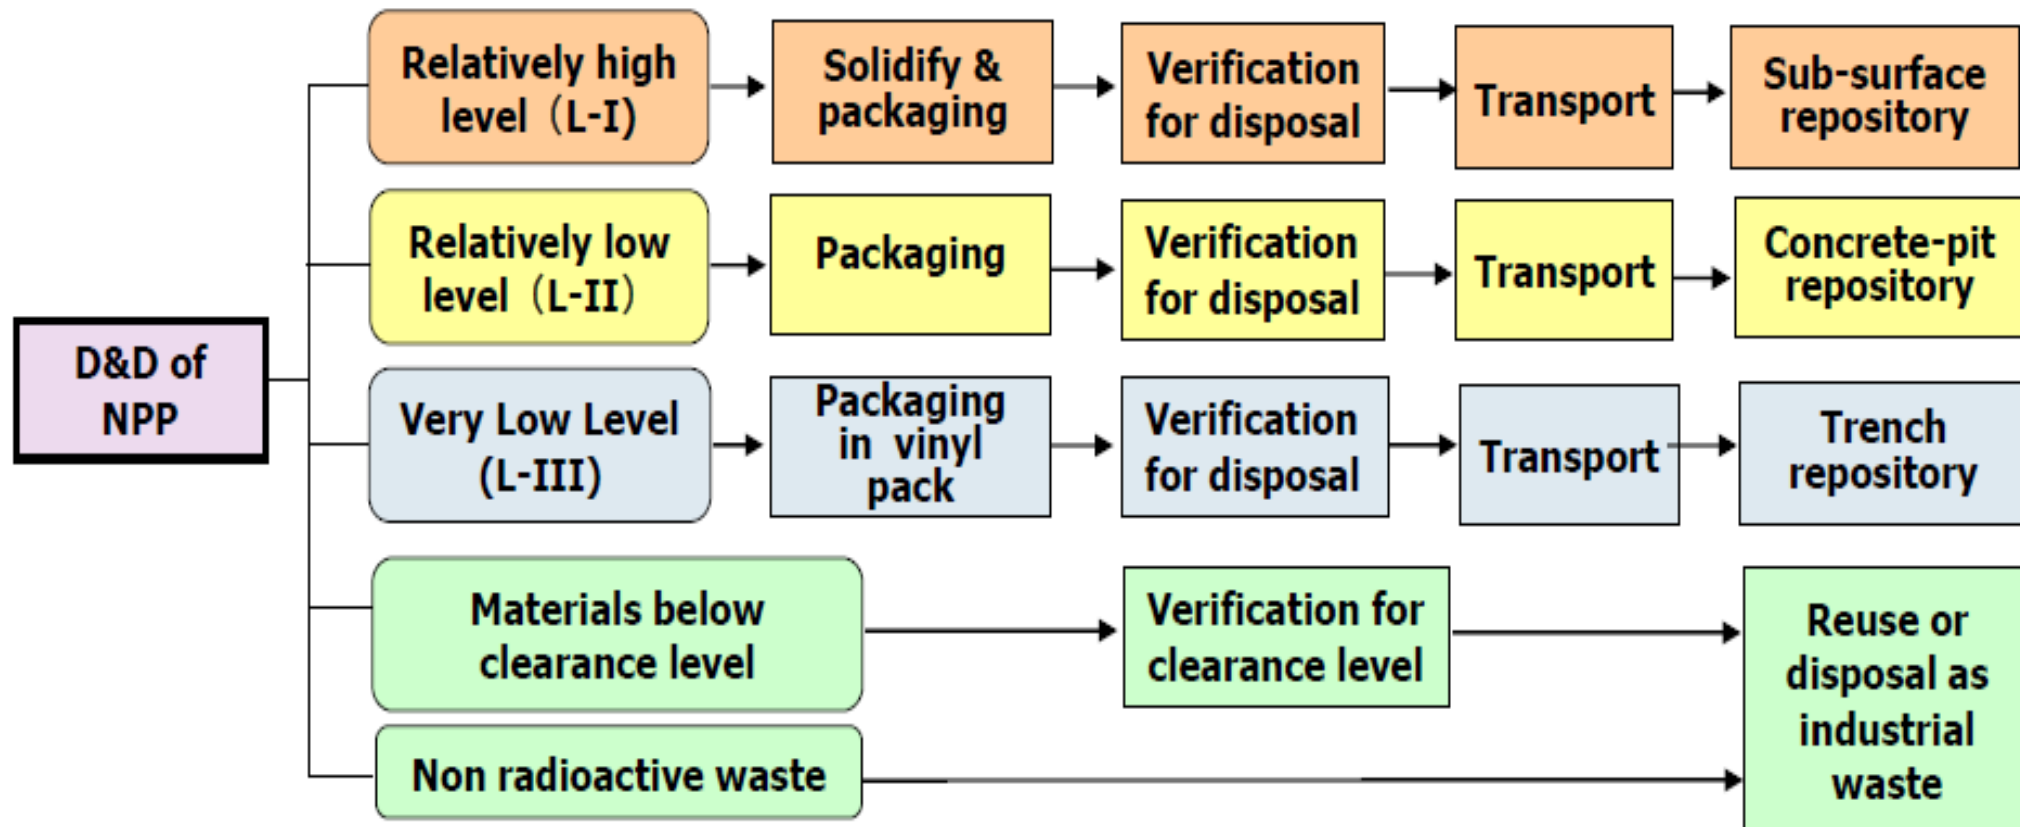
D&D of NPP

Relatively high level（L-I）

Solidify & packaging

Verification for disposal

Transport

Sub-surface repository

Relatively low level（L-II）

Packaging

Verification for disposal

Transport

Concrete-pit repository

Very Low Level (L-III)

Packaging in vinyl pack

Verification for disposal

Transport

Trench repository

Materials below clearance level

Verification for clearance level

Non radioactive waste

Reuse or disposal as industrial waste